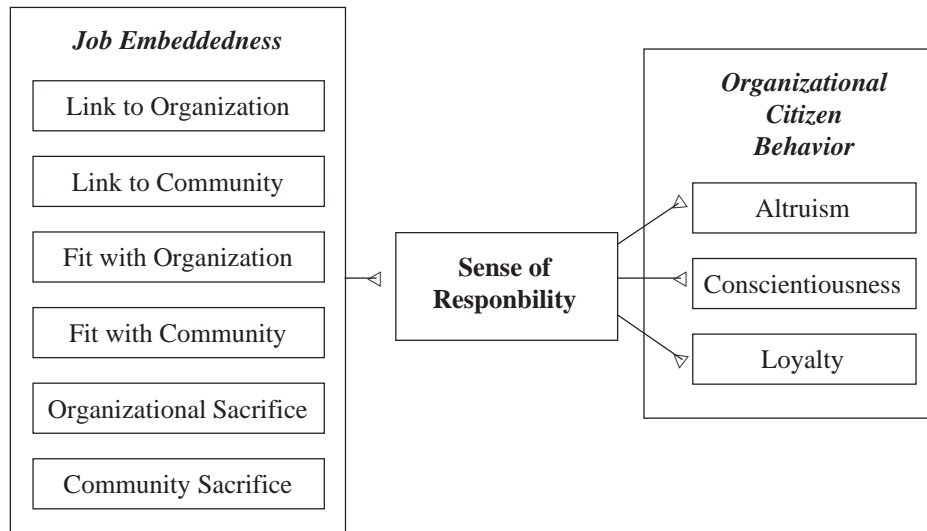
Job Embeddedness

Link to Organization

Link to Community

Fit with Organization

Fit with Community

Organizational Sacrifice

Community Sacrifice

Sense of Responbility

Organizational Citizen Behavior

Altruism

Conscientiousness

Loyalty